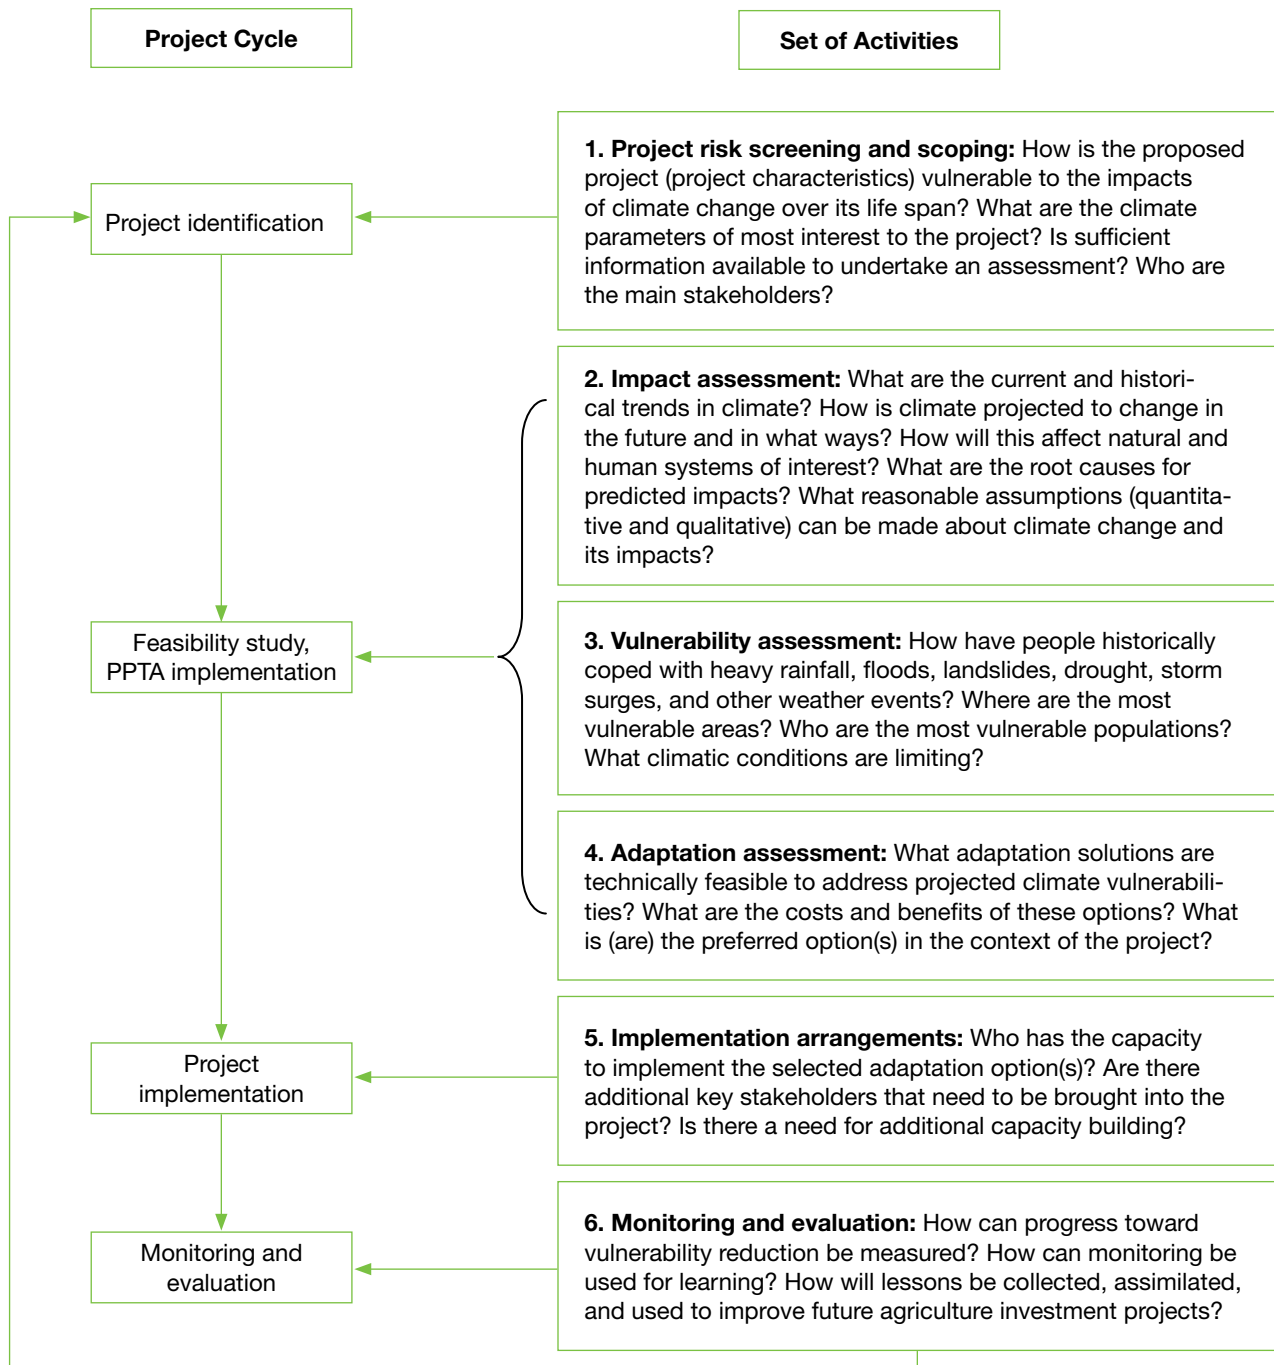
Project Cycle

Set of Activities

Project identification

1. Project risk screening and scoping: How is the proposed project (project characteristics) vulnerable to the impacts of climate change over its life span? What are the climate parameters of most interest to the project? Is sufficient information available to undertake an assessment? Who are the main stakeholders?

2. Impact assessment: What are the current and historical trends in climate? How is climate projected to change in the future and in what ways? How will this affect natural and human systems of interest? What are the root causes for predicted impacts? What reasonable assumptions (quantitative and qualitative) can be made about climate change and its impacts?

Feasibility study, PPTA implementation

3. Vulnerability assessment: How have people historically coped with heavy rainfall, floods, landslides, drought, storm surges, and other weather events? Where are the most vulnerable areas? Who are the most vulnerable populations? What climatic conditions are limiting?

4. Adaptation assessment: What adaptation solutions are technically feasible to address projected climate vulnerabilities? What are the costs and benefits of these options? What is (are) the preferred option(s) in the context of the project?

Project implementation

5. Implementation arrangements: Who has the capacity to implement the selected adaptation option(s)? Are there additional key stakeholders that need to be brought into the project? Is there a need for additional capacity building?

Monitoring and evaluation

6. Monitoring and evaluation: How can progress toward vulnerability reduction be measured? How can monitoring be used for learning? How will lessons be collected, assimilated, and used to improve future agriculture investment projects?